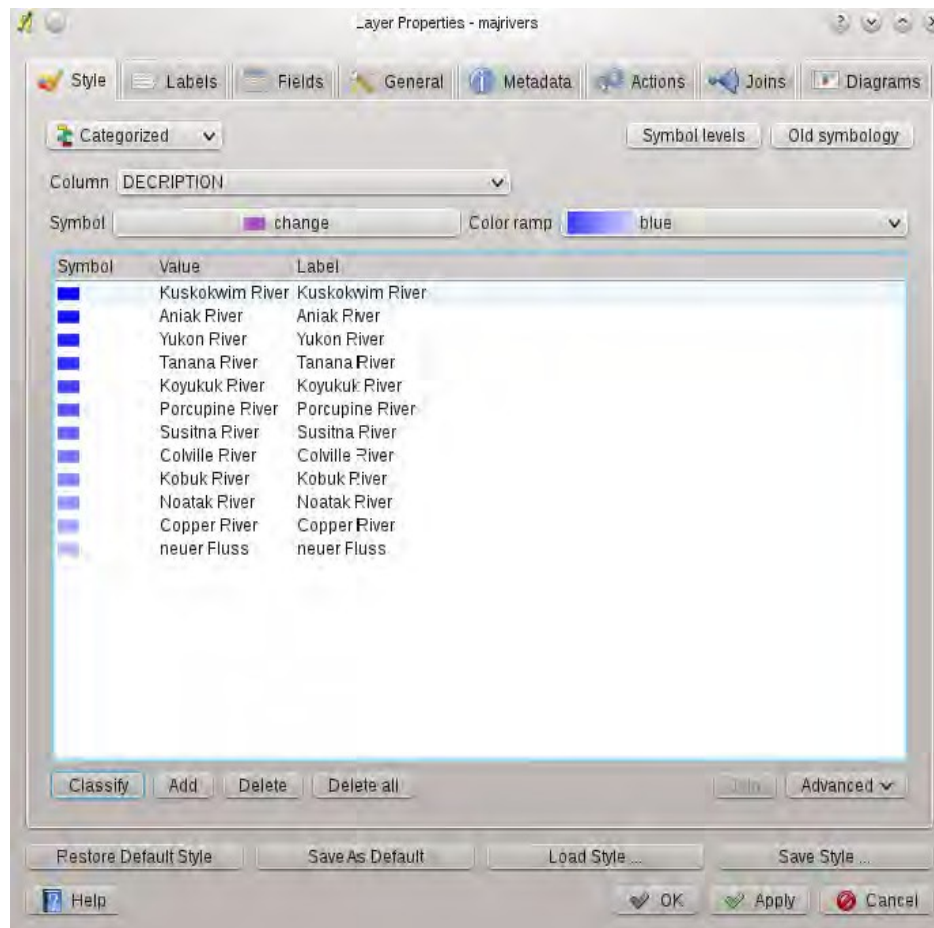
Layer Properties - majrivers

Style | Labels | Fields | General | Metadata | Actions | Joins | Diagrams

Categorized

Symbol levels | Old symbology

Column DECRIPTION

Symbol change | Color ramp blue

| Symbol | Value | Label |
|---|---|---|
| | Kuskokwim River | Kuskokwim River |
| | Aniak River | Aniak River |
| | Yukon River | Yukon River |
| | Tanana River | Tanana River |
| | Koyukuk River | Koyukuk River |
| | Porcupine River | Porcupine River |
| | Susitna River | Susitna River |
| | Colville River | Colville River |
| | Kobuk River | Kobuk River |
| | Noatak River | Noatak River |
| | Copper River | Copper River |
| | neuer Fluss | neuer Fluss |

Classify | Add | Delete | Delete all | Join | Advanced

Restore Default Style | Save As Default | Load Style ... | Save Style ...

Help | OK | Apply | Cancel